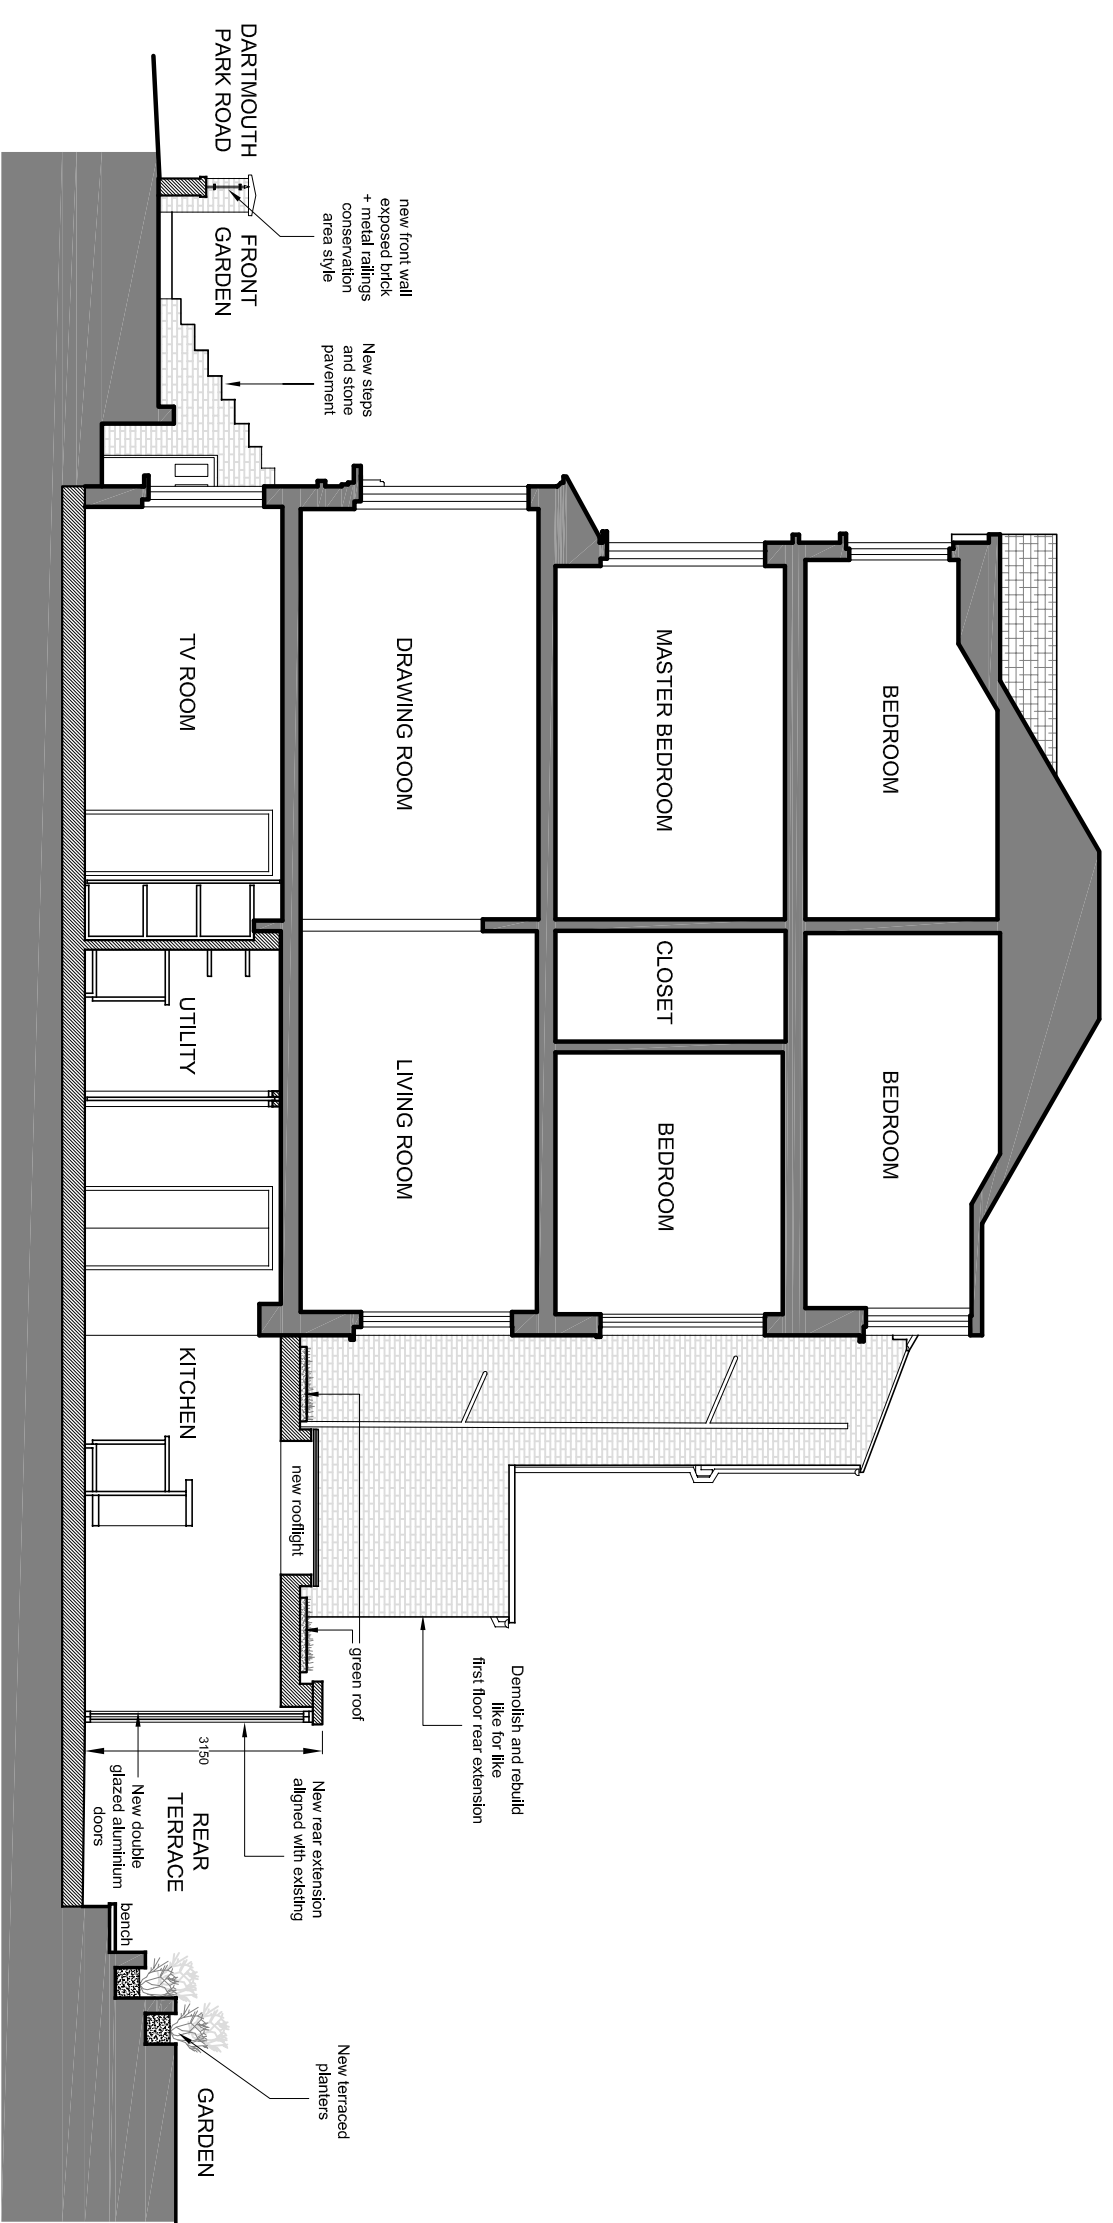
DARTMOUTH PARK ROAD

FRONT GARDEN

new front wall exposed brick + metal railings conservation area style

New steps and stone pavement

TV ROOM

DRAWING ROOM

MASTER BEDROOM

BEDROOM

CLOSET

UTILITY

LIVING ROOM

BEDROOM

BEDROOM

KITCHEN

new rooflight

green roof

Demolish and rebuild like for like first floor rear extension

3150

New rear extension aligned with exsting

REAR TERRACE

New double glazed aluminium doors

bench

New terraced planters

GARDEN